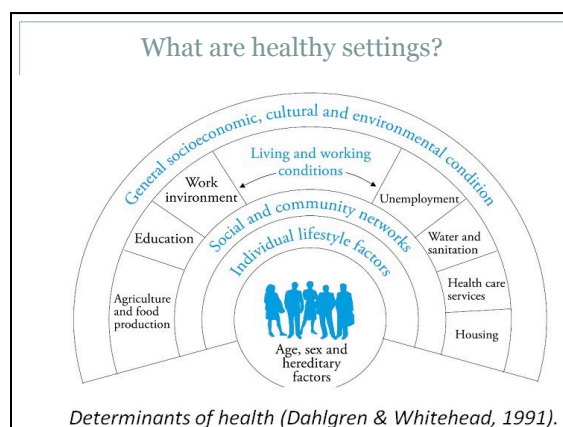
What are healthy settings?

General socioeconomic, cultural and environmental conditions

Living and working conditions

Work environment

Unemployment

Education

Water and sanitation

Social and community networks

Individual lifestyle factors

Health care services

Agriculture and food production

Housing

Age, sex and hereditary factors

Determinants of health (Dahlgren & Whitehead, 1991).